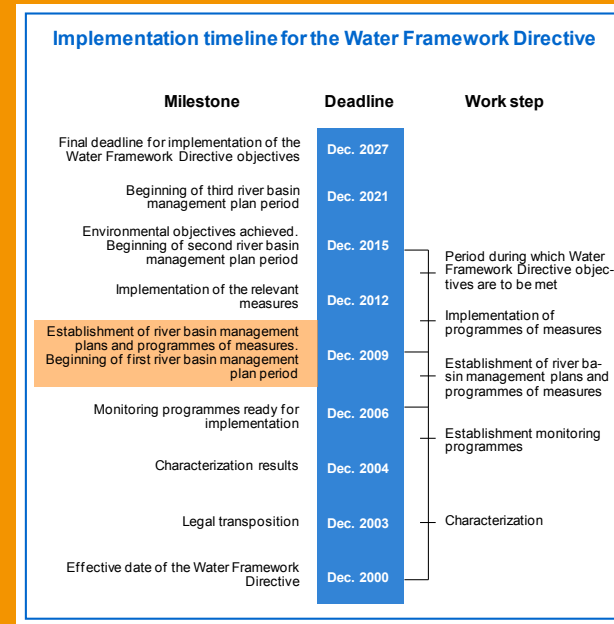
Implementation timeline for the Water Framework Directive

| Milestone | Deadline | Work step |
|---|---|---|
| Final deadline for implementation of the Water Framework Directive objectives | Dec. 2027 | |
| Beginning of third river basin management plan period | Dec. 2021 | |
| Environmental objectives achieved. Beginning of second river basin management plan period | Dec. 2015 | Period during which Water Framework Directive objectives are to be met |
| Implementation of the relevant measures | Dec. 2012 | Implementation of programmes of measures |
| Establishment of river basin management plans and programmes of measures. Beginning of first river basin management plan period | Dec. 2009 | Establishment of river basin management plans and programmes of measures |
| Monitoring programmes ready for implementation | Dec. 2006 | Establishment monitoring programmes |
| Characterization results | Dec. 2004 | |
| Legal transposition | Dec. 2003 | Characterization |
| Effective date of the Water Framework Directive | Dec. 2000 | |